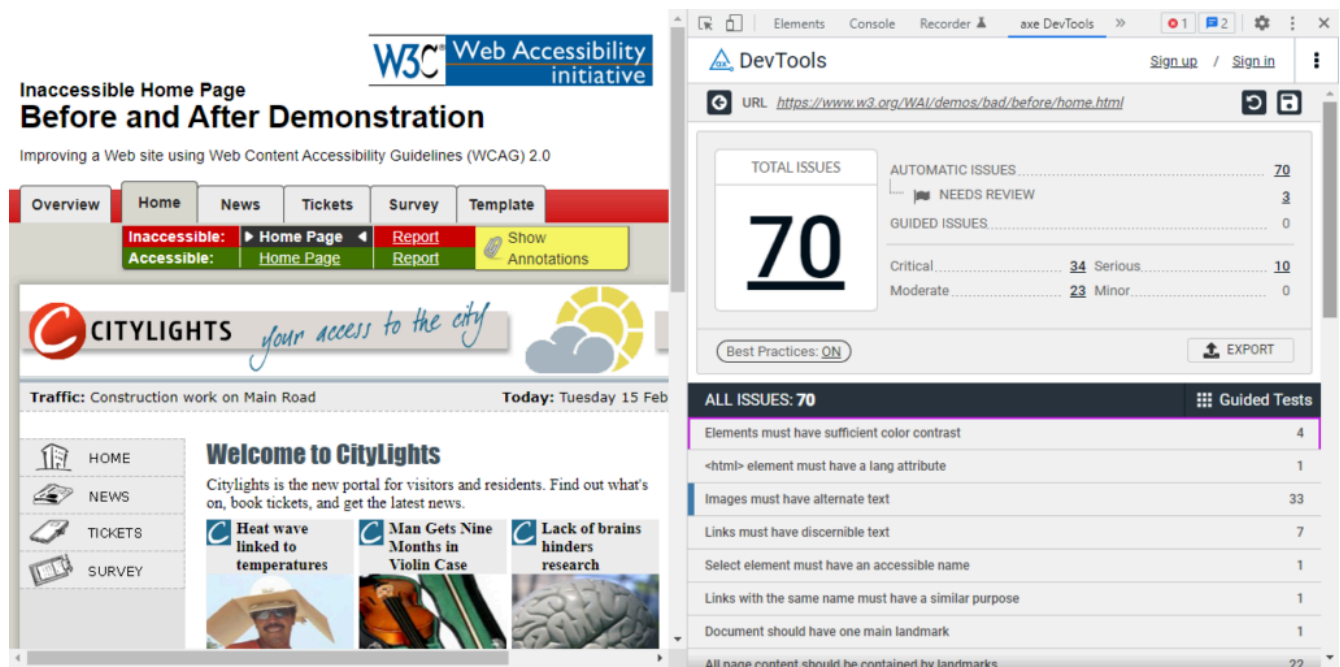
W3C Web Accessibility initiative

Inaccessible Home Page
Before and After Demonstration

Improving a Web site using Web Content Accessibility Guidelines (WCAG) 2.0

Overview | Home | News | Tickets | Survey | Template

Inaccessible: Home Page Report
Accessible: Home Page Report
Show Annotations

CITYLIGHTS your access to the city

Traffic: Construction work on Main Road
Today: Tuesday 15 Feb

HOME
NEWS
TICKETS
SURVEY

Welcome to CityLights

Citylights is the new portal for visitors and residents. Find out what's on, book tickets, and get the latest news.

Heat wave linked to temperatures

Man Gets Nine Months in Violin Case

Lack of brains hinders research

Elements Console Recorder axe DevTools » 1 2

DevTools Sign up / Sign in

URL https://www.w3.org/WAI/demos/bad/before/home.html

TOTAL ISSUES
70

AUTOMATIC ISSUES 70
NEEDS REVIEW 3
GUIDED ISSUES 0

Critical 34 Serious 10
Moderate 23 Minor 0

Best Practices: ON
EXPORT

ALL ISSUES: 70
Guided Tests

| | |
|---|---|
| Elements must have sufficient color contrast | 4 |
| <html> element must have a lang attribute | 1 |
| Images must have alternate text | 33 |
| Links must have discernible text | 7 |
| Select element must have an accessible name | 1 |
| Links with the same name must have a similar purpose | 1 |
| Document should have one main landmark | 1 |
| All page content should be contained by landmarks | 22 |